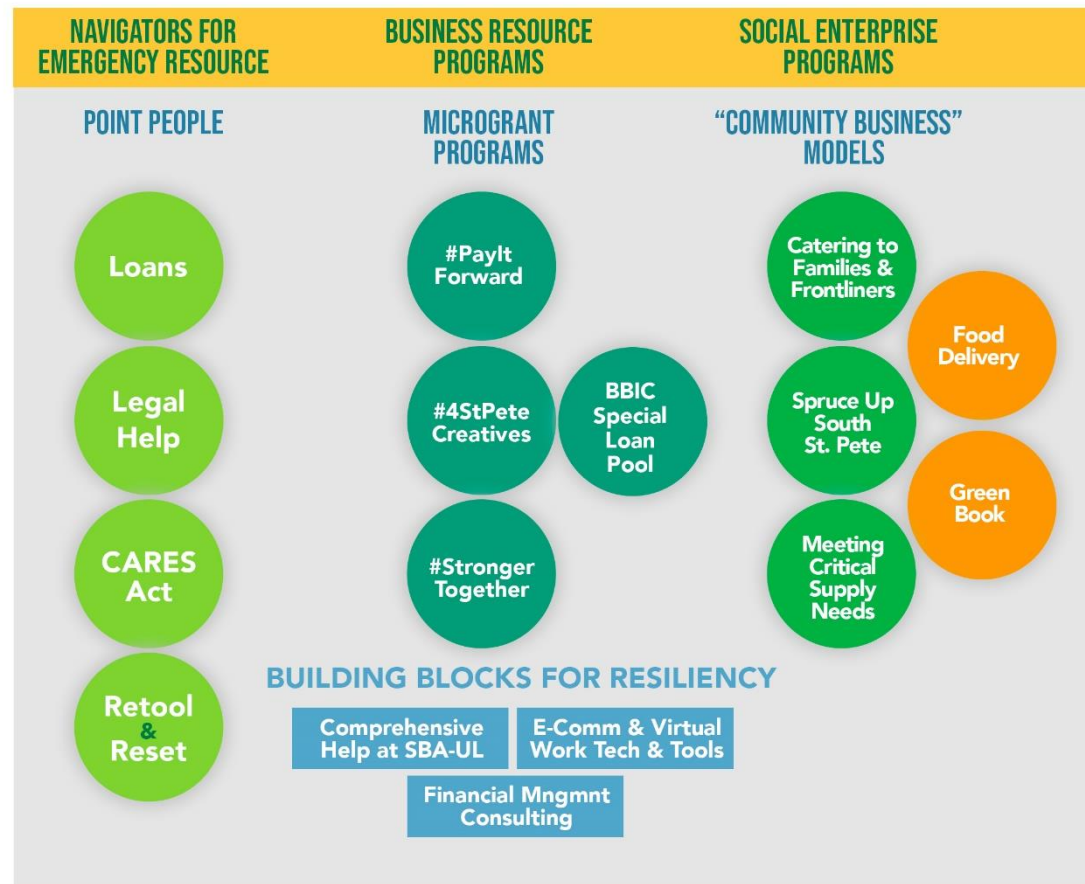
NAVIGATORS FOR EMERGENCY RESOURCE

BUSINESS RESOURCE PROGRAMS

SOCIAL ENTERPRISE PROGRAMS

POINT PEOPLE

MICROGRANT PROGRAMS

"COMMUNITY BUSINESS" MODELS

Loans

Legal Help

CARES Act

Retool & Reset

#PayIt Forward

#4StPete Creatives

BBIC Special Loan Pool

#Stronger Together

Catering to Families & Frontliners

Food Delivery

Spruce Up South St. Pete

Green Book

Meeting Critical Supply Needs

BUILDING BLOCKS FOR RESILIENCY

Comprehensive Help at SBA-UL

E-Comm & Virtual Work Tech & Tools

Financial Mngmnt Consulting